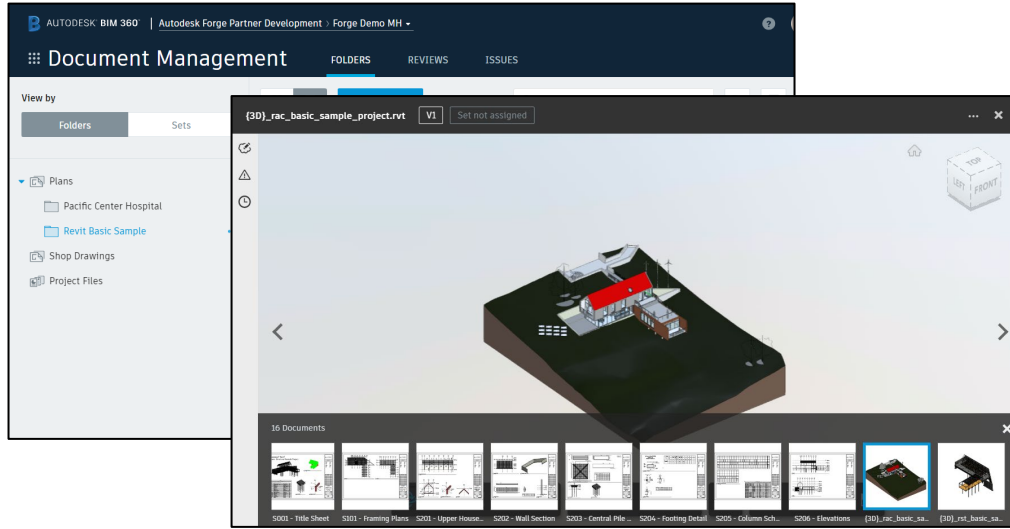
AUTODESK BIM 360 | Autodesk Forge Partner Development > Forge Demo MH

Document Management

FOLDERS REVIEWS ISSUES

View by

Folders Sets

Plans

Pacific Center Hospital

Revit Basic Sample

Shop Drawings

Project Files

{3D}_rac_basic_sample_project.rvt V1 Set not assigned

TOP LEFT FRONT

16 Documents

S001 - Title Sheet S101 - Framing Plans S201 - Upper House... S202 - Wall Section S203 - Central Pile ... S204 - Footing Detail S205 - Column Sch... S206 - Elevations {3D}_rac_basic_sa... {3D}_rst_basic_sa...